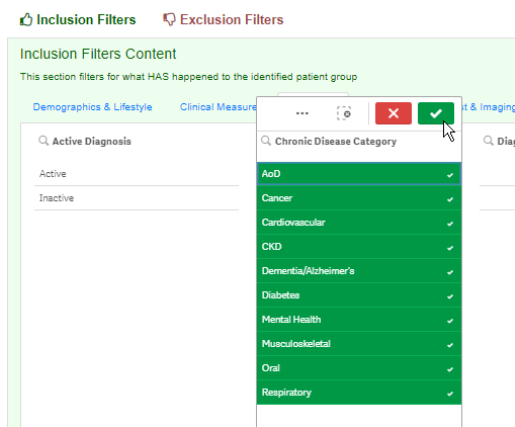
Inclusion Filters Exclusion Filters

Inclusion Filters Content

This section filters for what HAS happened to the identified patient group

Demographics & Lifestyle Clinical Measure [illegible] t & Imaging

Active Diagnosis

Active

Inactive

...

Chronic Disease Category

AoD

Cancer

Cardiovascular

CKD

Dementia/Alzheimer's

Diabetes

Mental Health

Musculoskeletal

Oral

Respiratory

Diag